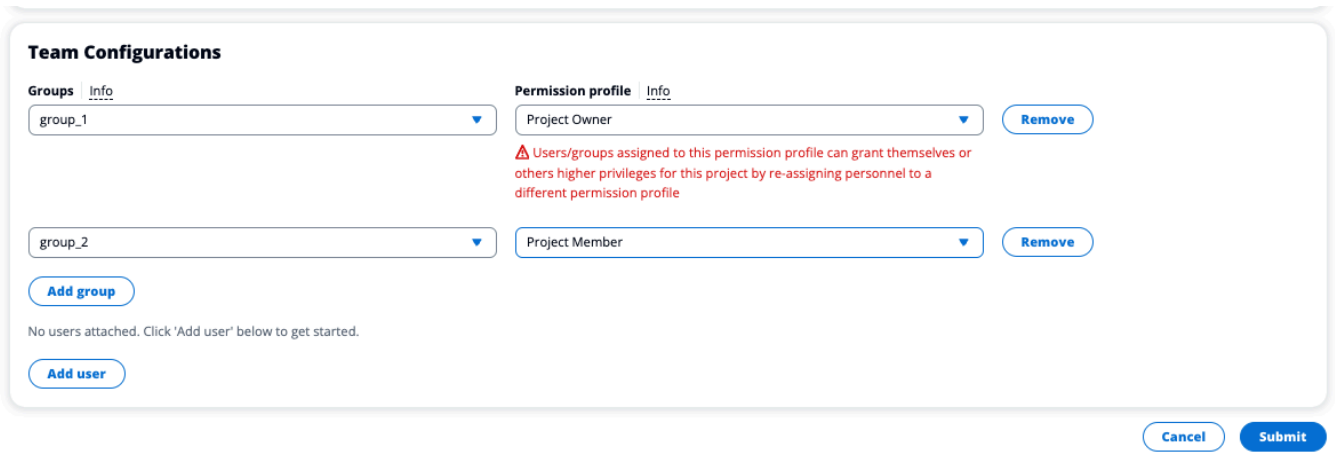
Team Configurations

Groups Info

group_1

Permission profile Info

Project Owner

Remove

Users/groups assigned to this permission profile can grant themselves or others higher privileges for this project by re-assigning personnel to a different permission profile

group_2

Project Member

Remove

Add group

No users attached. Click 'Add user' below to get started.

Add user

Cancel

Submit